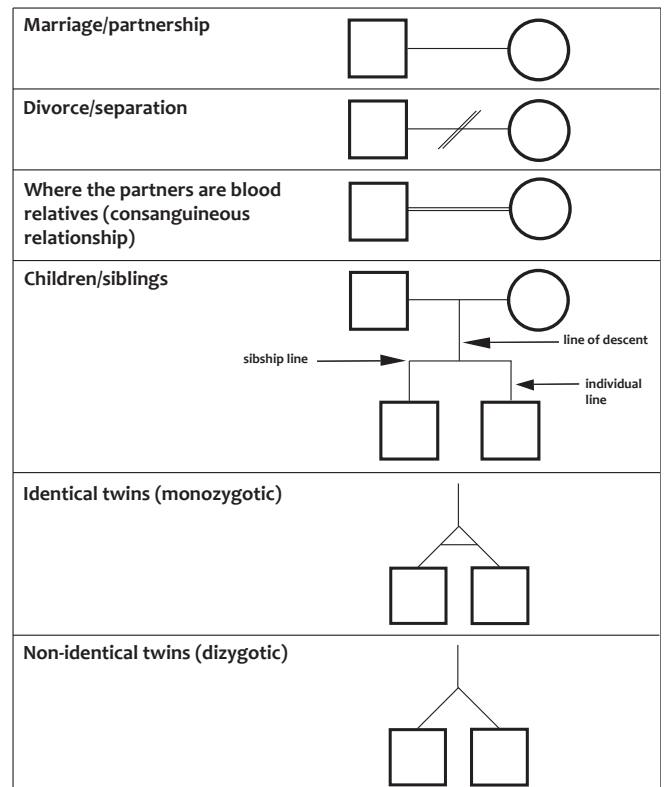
Marriage/partnership

Divorce/separation

Where the partners are blood relatives (consanguineous relationship)

Children/siblings

line of descent

sibship line

individual line

Identical twins (monozygotic)

Non-identical twins (dizygotic)